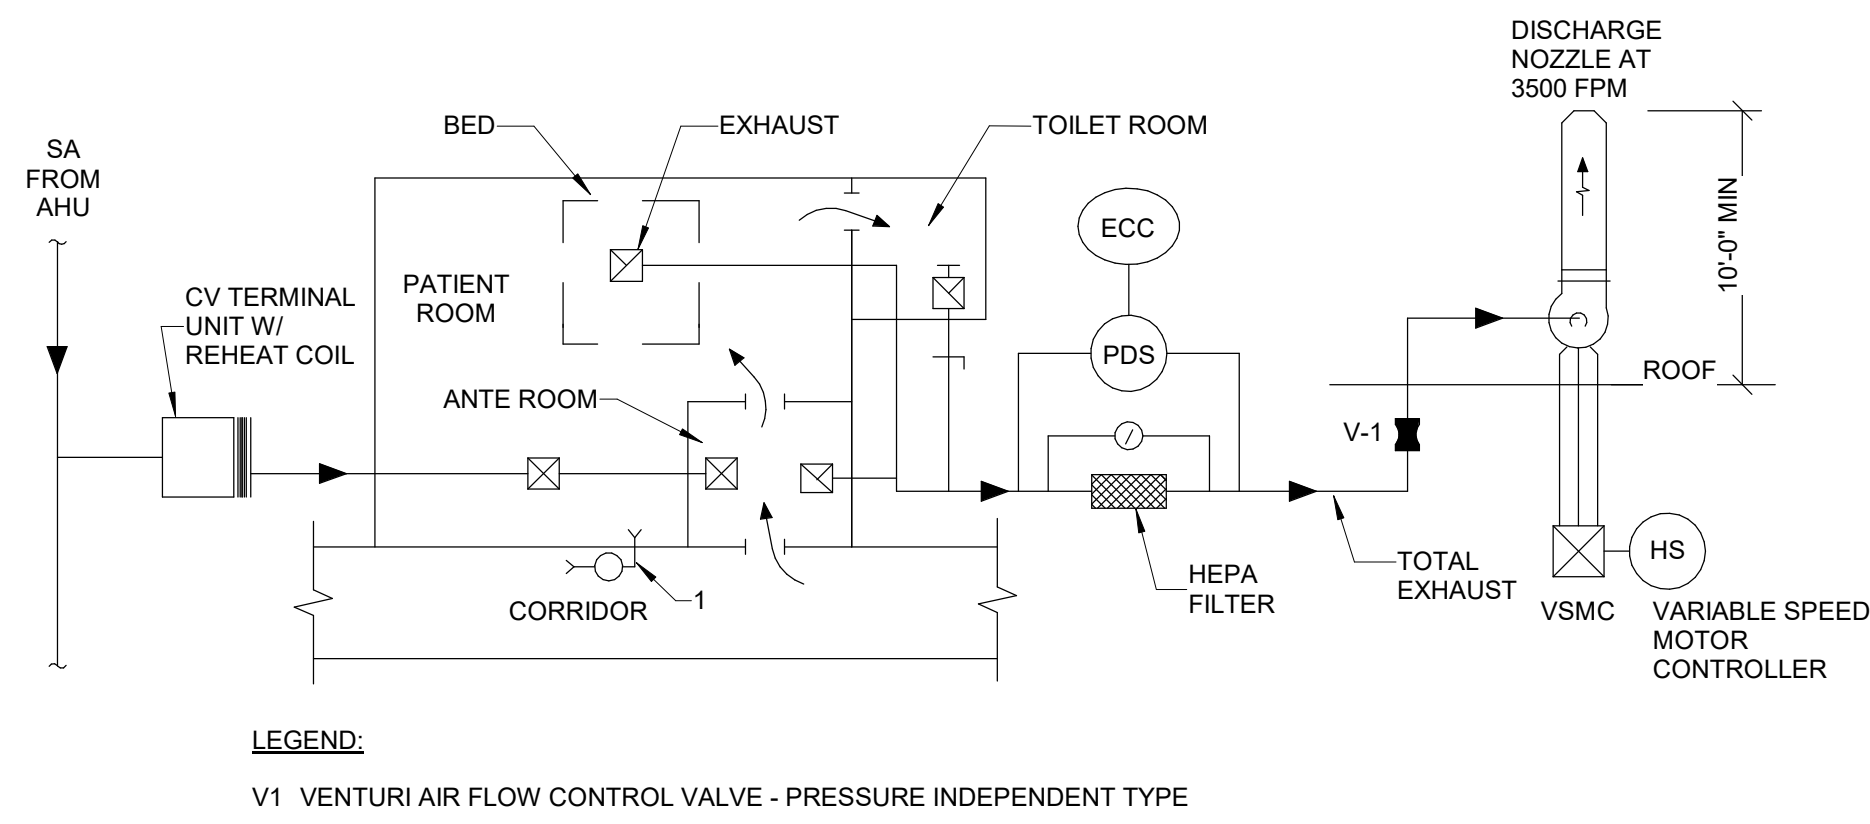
DISCHARGE NOZZLE AT 3500 FPM

SA FROM AHU

BED

EXHAUST

TOILET ROOM

10'-0" MIN

ECC

PATIENT ROOM

CV TERMINAL UNIT W/ REHEAT COIL

PDS

ROOF

ANTE ROOM

V-1

HS

CORRIDOR

1

HEPA FILTER

TOTAL EXHAUST

VSMC

VARIABLE SPEED MOTOR CONTROLLER

LEGEND:

V1 VENTURI AIR FLOW CONTROL VALVE - PRESSURE INDEPENDENT TYPE